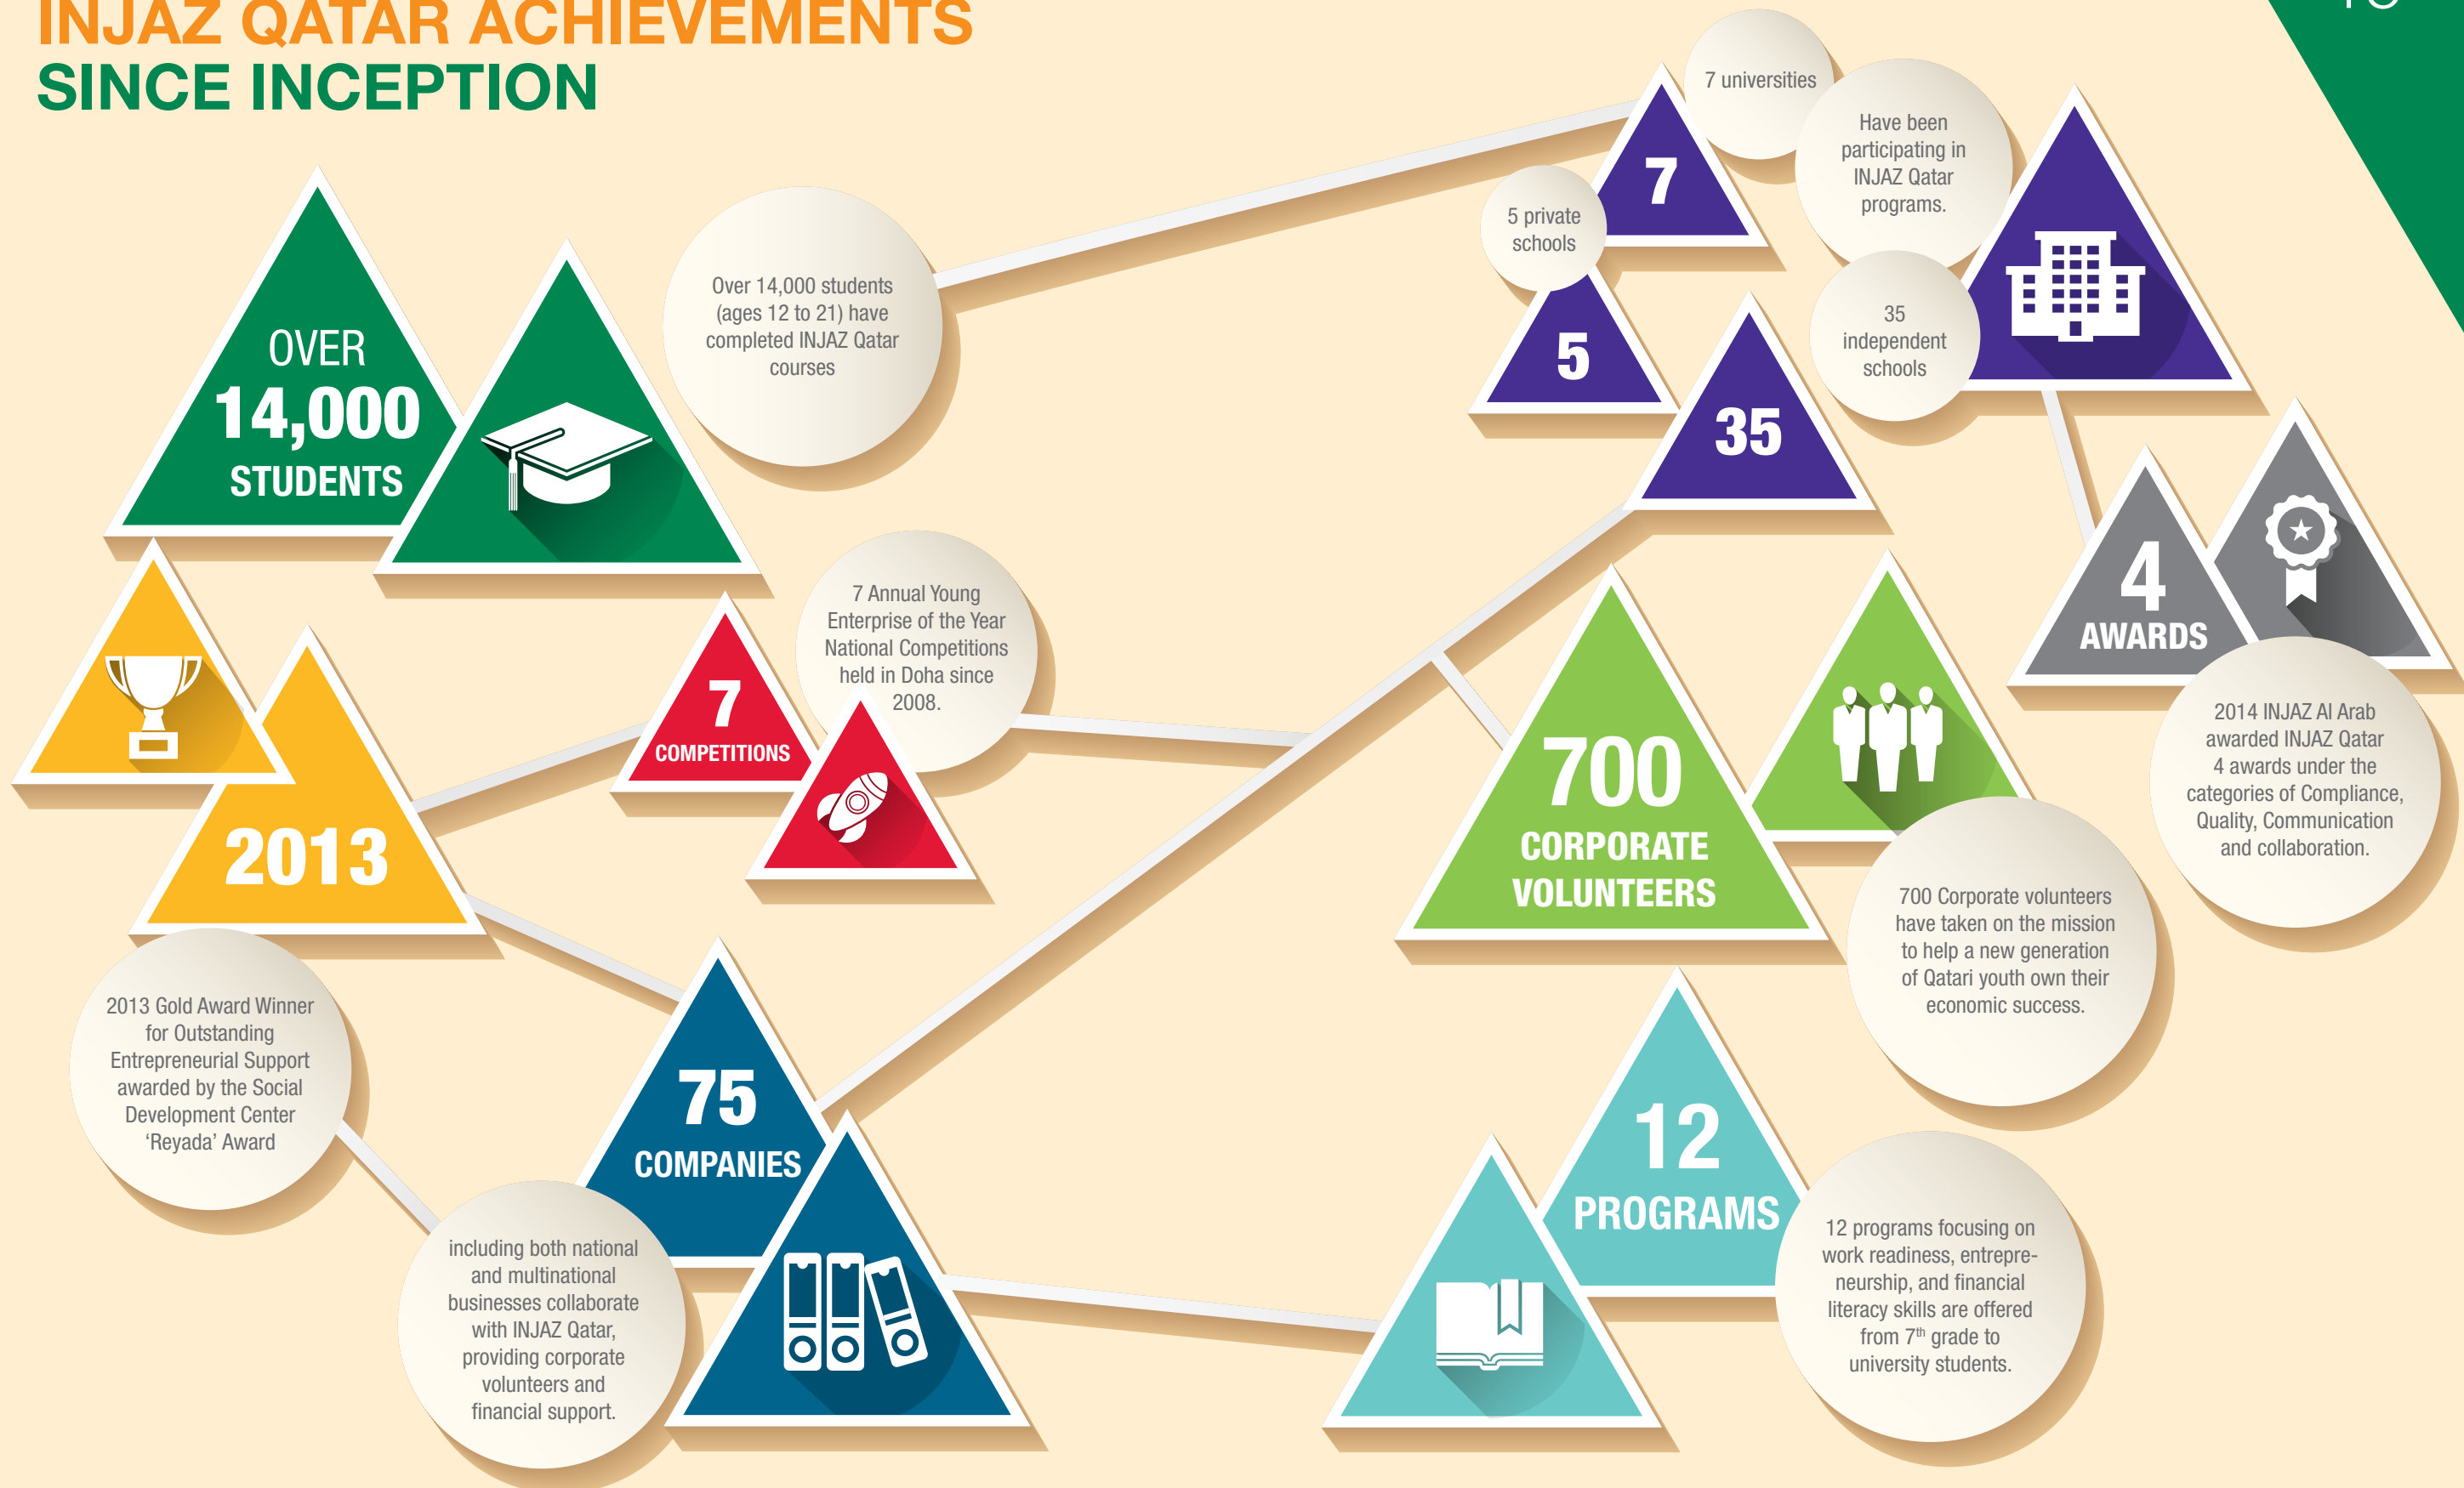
INJAZ QATAR ACHIEVEMENTS
SINCE INCEPTION

OVER 14,000 STUDENTS

Over 14,000 students (ages 12 to 21) have completed INJAZ Qatar courses

7

7 universities

Have been participating in INJAZ Qatar programs.

5 private schools

5

35

35 independent schools

4 AWARDS

2014 INJAZ Al Arab awarded INJAZ Qatar 4 awards under the categories of Compliance, Quality, Communication and collaboration.

7 COMPETITIONS

7 Annual Young Enterprise of the Year National Competitions held in Doha since 2008.

2013

2013 Gold Award Winner for Outstanding Entrepreneurial Support awarded by the Social Development Center 'Reyada' Award

700 CORPORATE VOLUNTEERS

700 Corporate volunteers have taken on the mission to help a new generation of Qatari youth own their economic success.

75 COMPANIES

including both national and multinational businesses collaborate with INJAZ Qatar, providing corporate volunteers and financial support.

12 PROGRAMS

12 programs focusing on work readiness, entrepreneurship, and financial literacy skills are offered from 7$^{th}$ grade to university students.